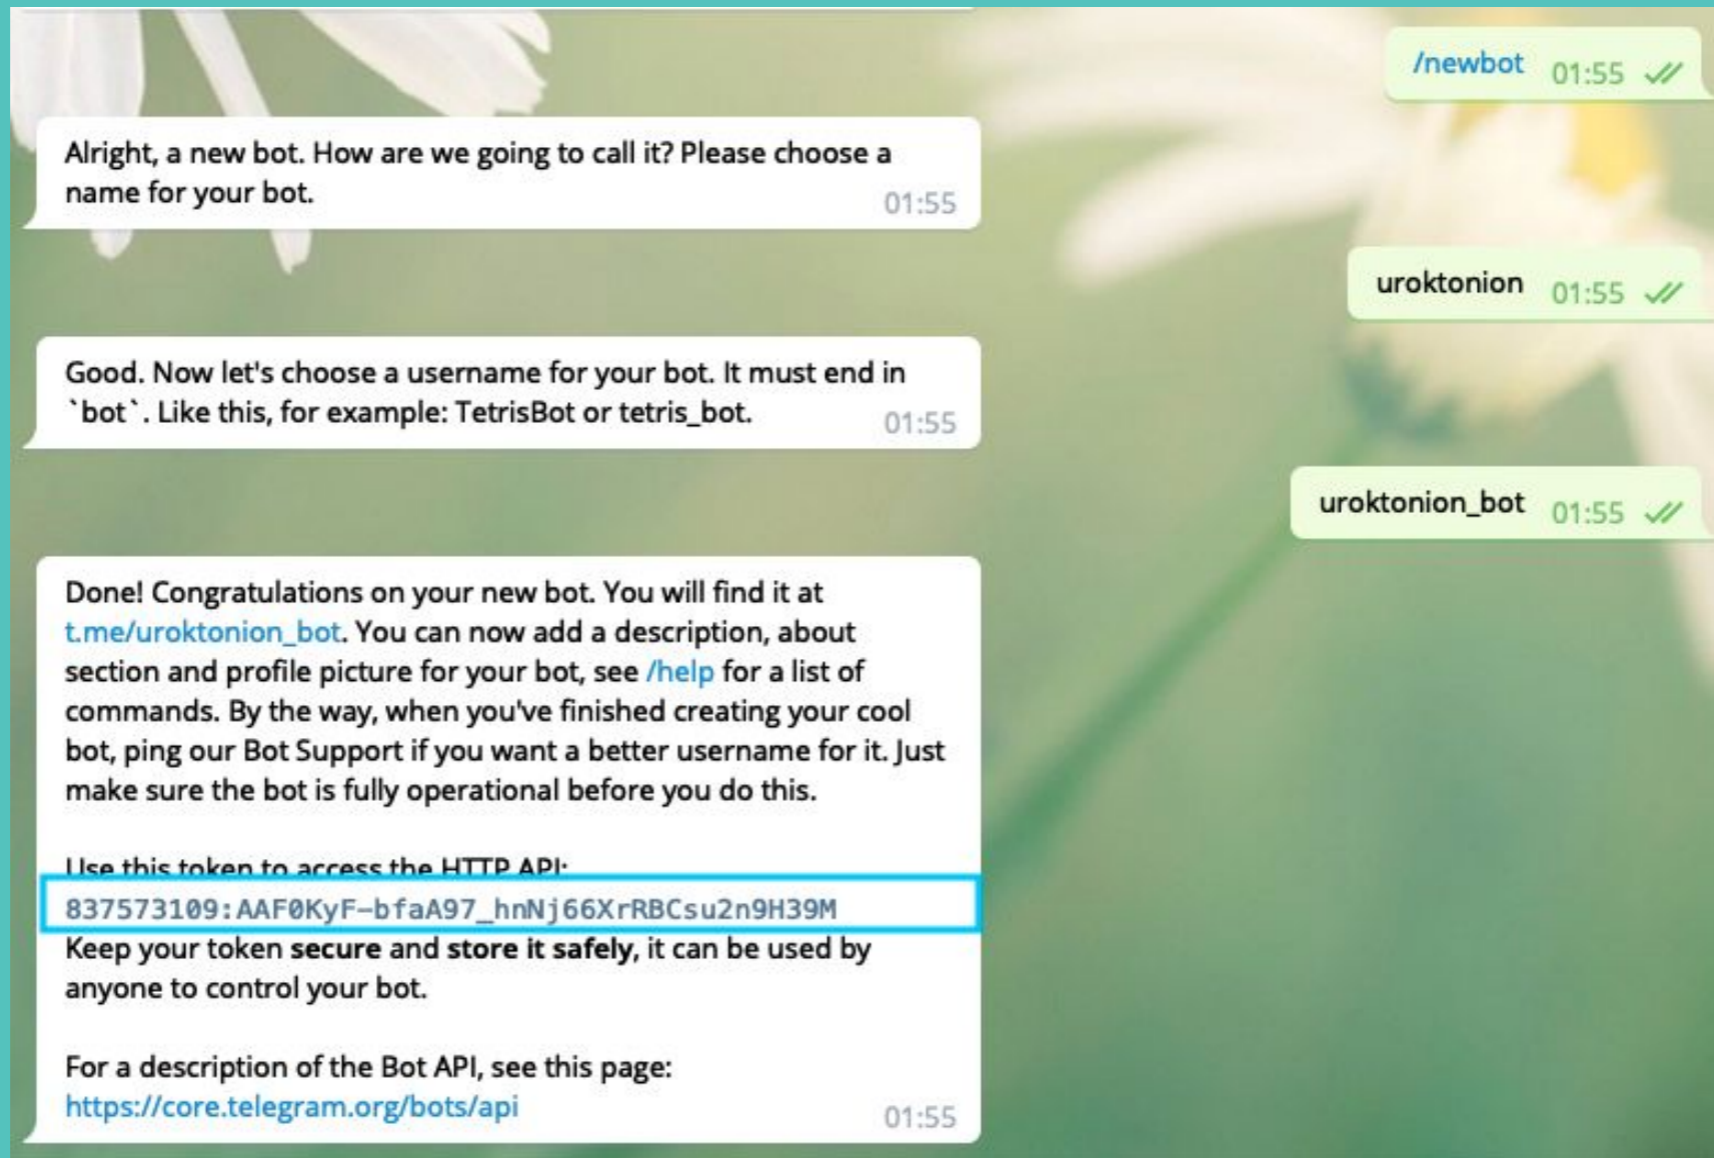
/newbot 01:55

Alright, a new bot. How are we going to call it? Please choose a name for your bot. 01:55

uroktonion 01:55

Good. Now let's choose a username for your bot. It must end in `bot`. Like this, for example: TetrisBot or tetris_bot. 01:55

uroktonion_bot 01:55

Done! Congratulations on your new bot. You will find it at t.me/uroktonion_bot. You can now add a description, about section and profile picture for your bot, see /help for a list of commands. By the way, when you've finished creating your cool bot, ping our Bot Support if you want a better username for it. Just make sure the bot is fully operational before you do this.

Use this token to access the HTTP API:
837573109:AAF0KyF-bfaA97_hnNj66XrRBCsu2n9H39M
Keep your token **secure** and **store it safely**, it can be used by anyone to control your bot.

For a description of the Bot API, see this page:
https://core.telegram.org/bots/api 01:55